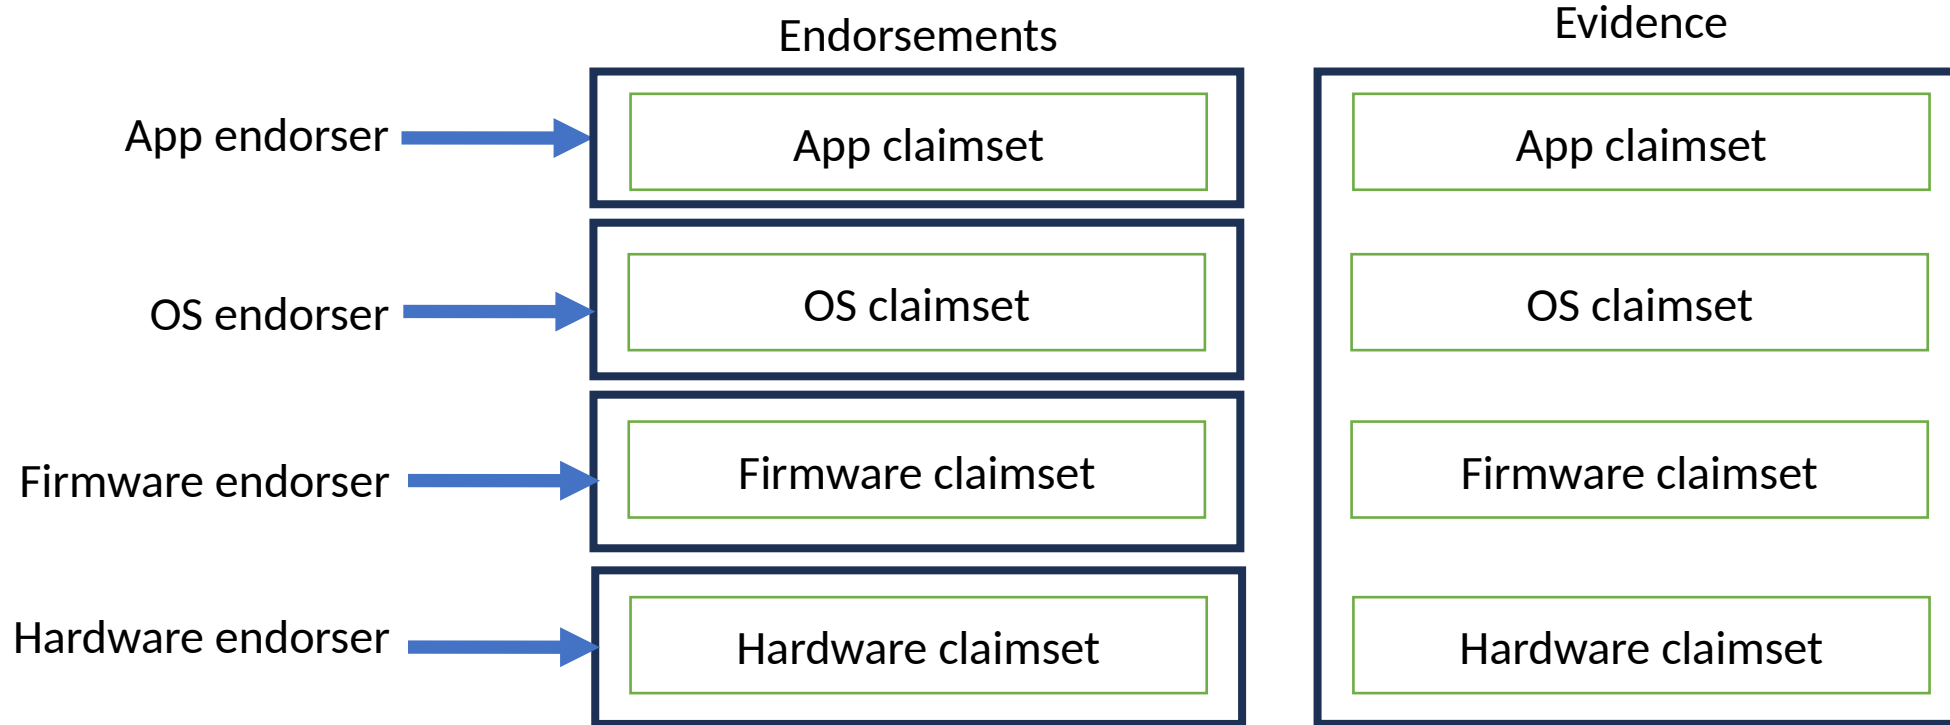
Endorsements

Evidence

App endorser

App claimset

App claimset

OS endorser

OS claimset

OS claimset

Firmware endorser

Firmware claimset

Firmware claimset

Hardware endorser

Hardware claimset

Hardware claimset